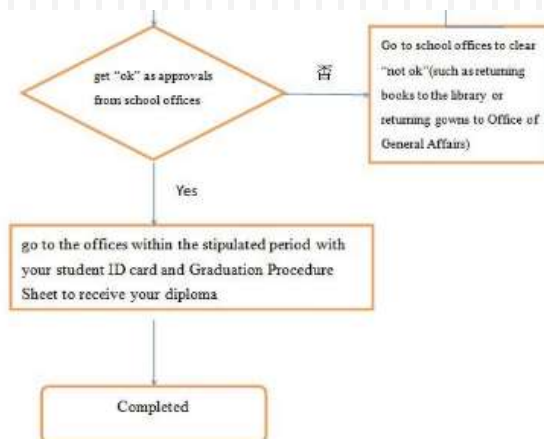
get "ok" as approvals from school offices

否

Go to school offices to clear "not ok"(such as returning books to the library or returning gowns to Office of General Affairs)

Yes

go to the offices within the stipulated period with your student ID card and Graduation Procedure Sheet to receive your diploma

Completed